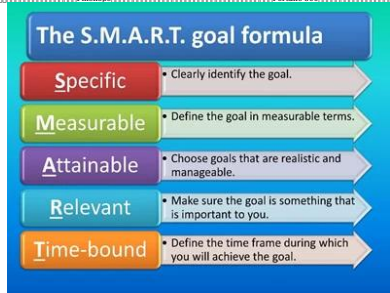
The S.M.A.R.T. goal formula

Specific
• Clearly identify the goal.

Measurable
• Define the goal in measurable terms.

Attainable
• Choose goals that are realistic and manageable.

Relevant
• Make sure the goal is something that is important to you.

Time-bound
• Define the time frame during which you will achieve the goal.